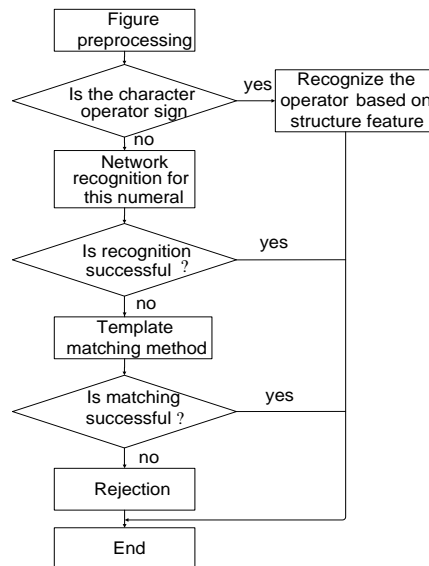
Figure preprocessing

Is the character operator sign

yes

Recognize the operator based on structure feature

no

Network recognition for this numeral

Is recognition successful ?

yes

no

Template matching method

Is matching successful ?

yes

no

Rejection

End